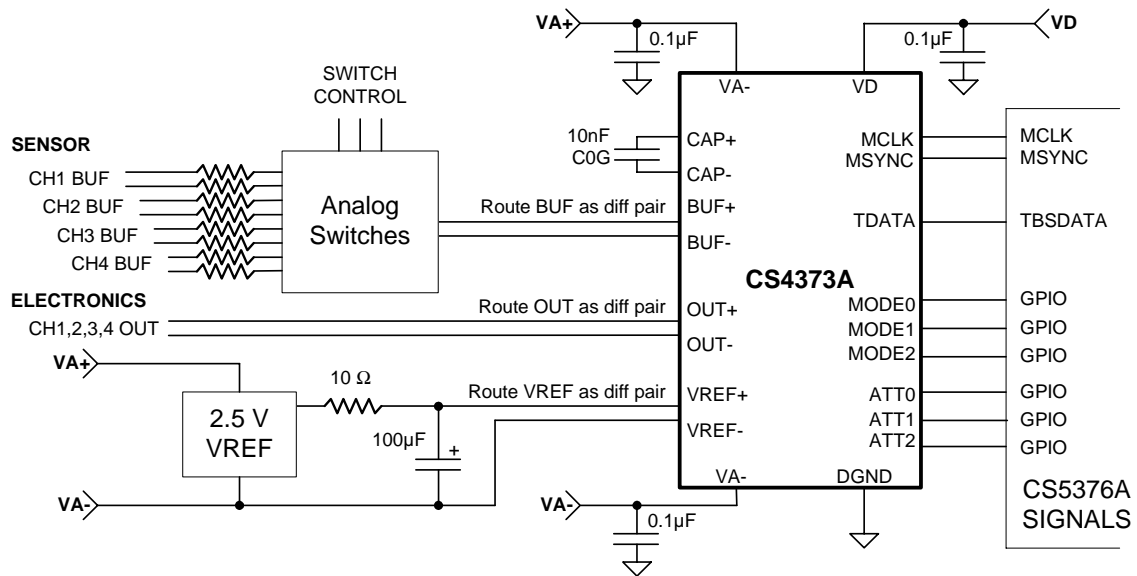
VA+
0.1µF
VA-
VD
0.1µF
VD

SWITCH CONTROL

SENSOR
CH1 BUF
CH2 BUF
CH3 BUF
CH4 BUF

Analog Switches

10nF
C0G
CAP+
CAP-
Route BUF as diff pair
BUF+
BUF-

MCLK
MSYNC
TDATA
MCLK
MSYNC
TBSDATA

CS4373A

ELECTRONICS
CH1,2,3,4 OUT
Route OUT as diff pair
OUT+
OUT-
MODE0
MODE1
MODE2
GPIO
GPIO
GPIO

VA+
10 Ω
2.5 V VREF
Route VREF as diff pair
VREF+
VREF-
100µF
+
ATT0
ATT1
ATT2
GPIO
GPIO
GPIO

VA-
VA-
VA-
0.1µF
DGND

CS5376A SIGNALS